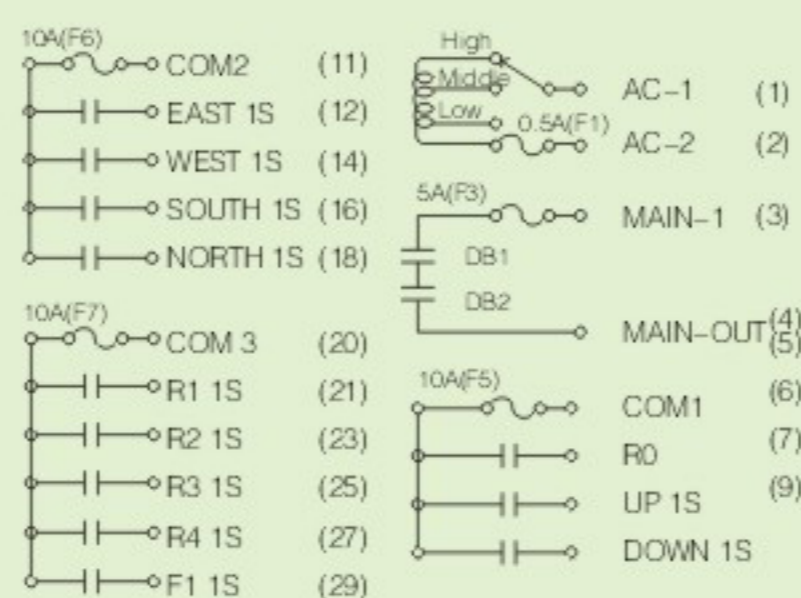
10A(F6)
COM2 (11)
EAST 1S (12)
WEST 1S (14)
SOUTH 1S (16)
NORTH 1S (18)

10A(F7)
COM 3 (20)
R1 1S (21)
R2 1S (23)
R3 1S (25)
R4 1S (27)
F1 1S (29)

High
Middle
Low
AC–1 (1)
0.5A(F1)
AC–2 (2)

5A(F3)
MAIN–1 (3)
DB1
DB2
MAIN–OUT (4) (5)

10A(F5)
COM1 (6)
R0 (7)
UP 1S (9)
DOWN 1S